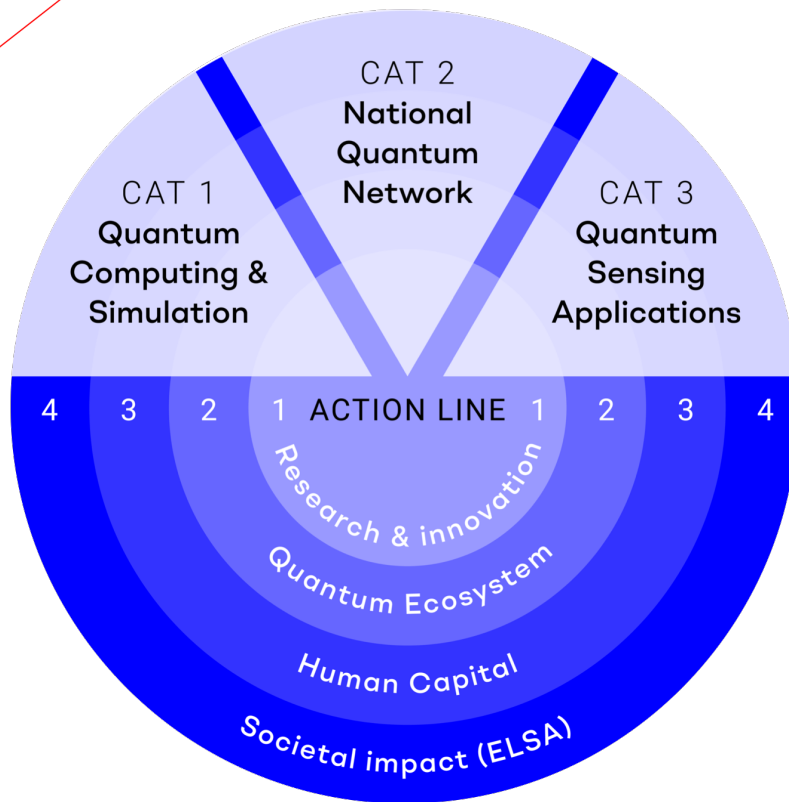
CAT 2
National Quantum Network

CAT 1
Quantum Computing & Simulation

CAT 3
Quantum Sensing Applications

4 3 2 1 ACTION LINE 1 2 3 4

Research & innovation

Quantum Ecosystem

Human Capital

Societal impact (ELSA)